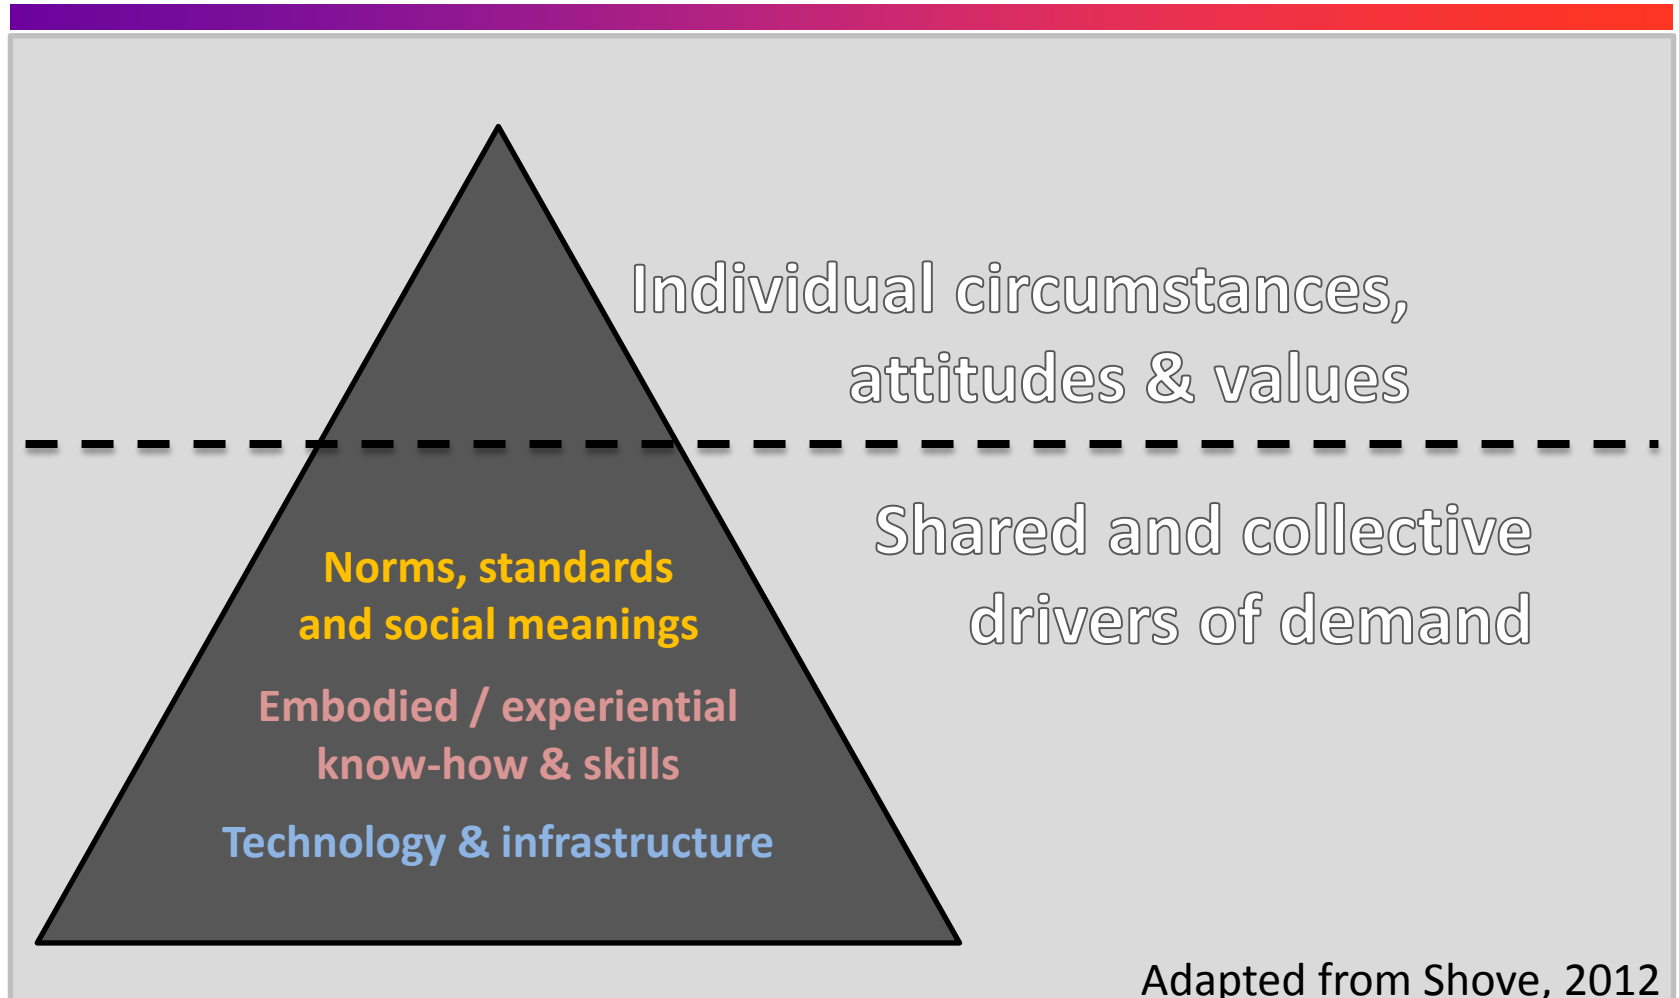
Individual circumstances, attitudes & values

Shared and collective drivers of demand

Norms, standards and social meanings

Embodied / experiential know-how & skills

Technology & infrastructure

Adapted from Shove, 2012